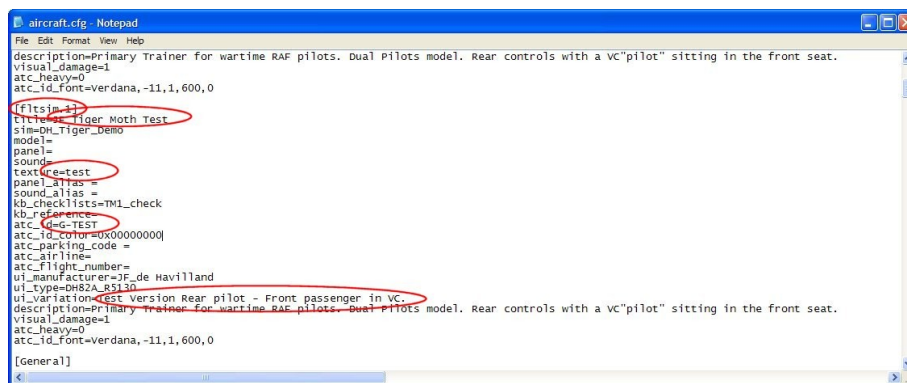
aircraft.cfg - Notepad

File Edit Format View Help

description=Primary Trainer for wartime RAF pilots. Dual Pilots model. Rear controls with a VC"pilot" sitting in the front seat.
visual_damage=1
atc_heavy=0
atc_id_font=Verdana,-11,1,600,0

[fltsim.1]
title=JF Tiger Moth Test
sim=DH_Tiger_Demo
model=
panel=
sound=
texture=test
panel_alias =
sound_alias =
kb_checklists=TM1_check
kb_reference=
atc_id=G-TEST
atc_id_color=0x00000000
atc_parking_code =
atc_airline=
atc_flight_number=
ui_manufacturer=JF_de Havilland
ui_type=DH82A_R5130
ui_variation=Test Version Rear pilot - Front passenger in VC.
description=Primary Trainer for wartime RAF pilots. Dual Pilots model. Rear controls with a VC"pilot" sitting in the front seat.
visual_damage=1
atc_heavy=0
atc_id_font=Verdana,-11,1,600,0

[General]